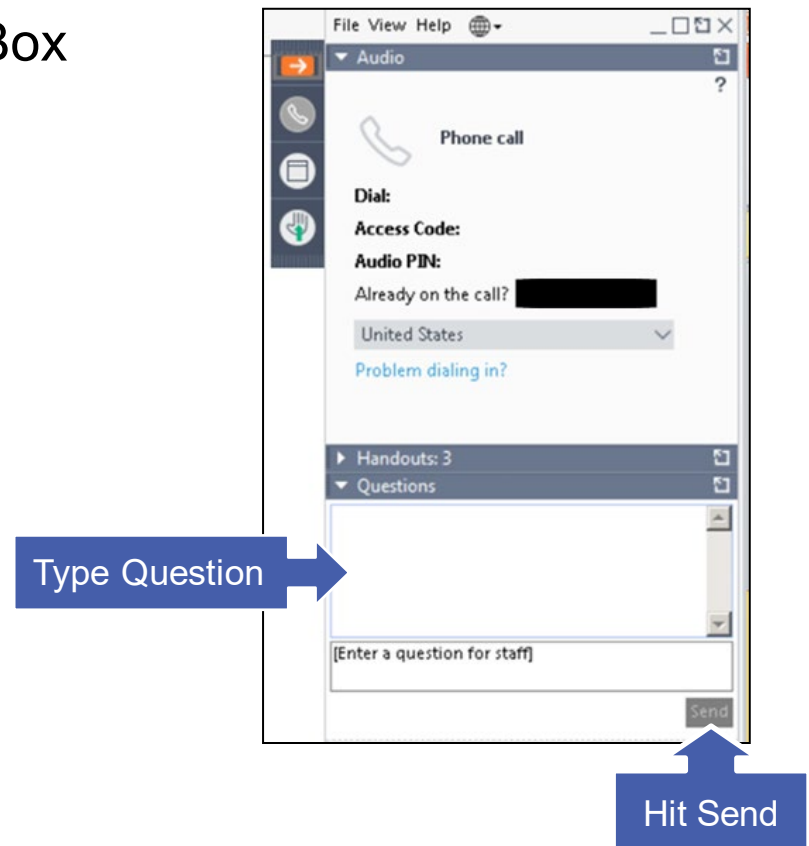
Box

File View Help

Audio

?

Phone call

Dial:

Access Code:

Audio PIN:

Already on the call?

United States

Problem dialing in?

Handouts: 3

Questions

Type Question

[Enter a question for staff]

Send

Hit Send